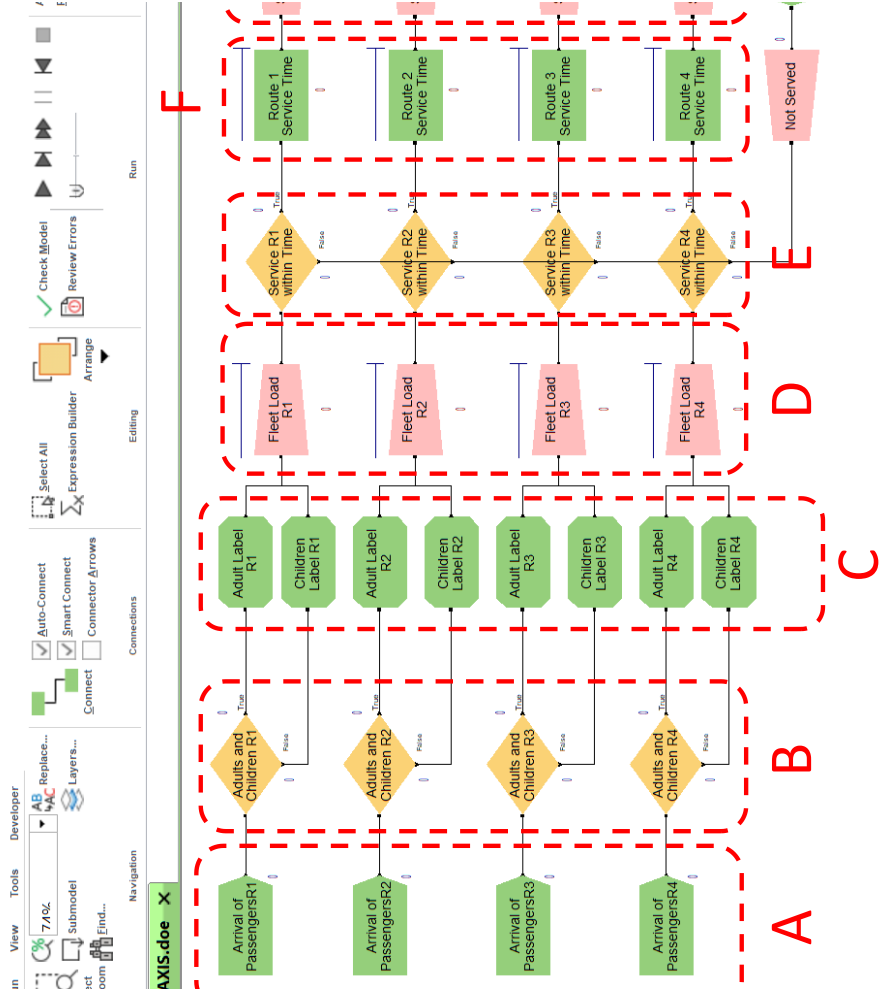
Route 1 Service Time
Route 2 Service Time
Route 3 Service Time
Route 4 Service Time
Not Served
F

Service R1 within Time
True
False
Service R2 within Time
True
False
Service R3 within Time
True
False
Service R4 within Time
True
False
E

Fleet Load R1
Fleet Load R2
Fleet Load R3
Fleet Load R4
D

Adult Label R1
Children Label R1
Adult Label R2
Children Label R2
Adult Label R3
Children Label R3
Adult Label R4
Children Label R4
C

Adults and Children R1
True
False
Adults and Children R2
True
False
Adults and Children R3
True
False
Adults and Children R4
True
False
B

Arrival of PassengersR1
Arrival of PassengersR2
Arrival of PassengersR3
Arrival of PassengersR4
A

View
Tools
Developer
74%
Replace...
Layers...
Submodel
Find...
Navigation
Connect
Auto-Connect
Smart Connect
Connector Arrows
Connections
Select All
Expression Builder
Arrange
Editing
Check Model
Review Errors
Run
AXIS.doe